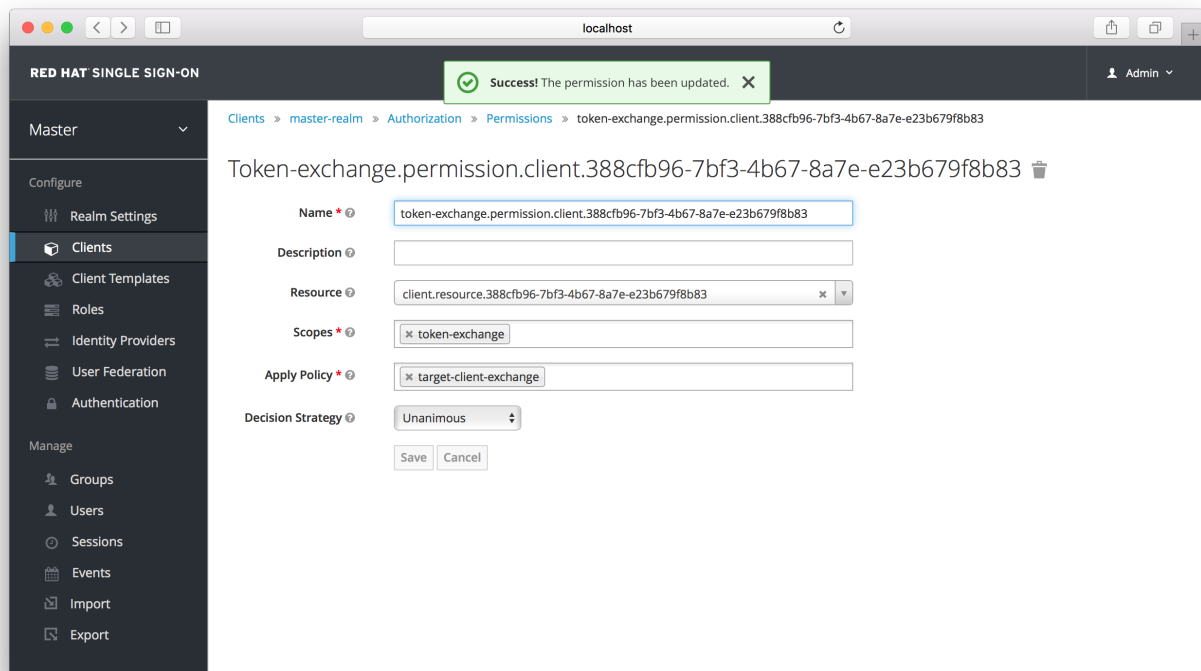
localhost

RED HAT SINGLE SIGN-ON

Success! The permission has been updated.

Admin

Master

Configure

Realm Settings

Clients

Client Templates

Roles

Identity Providers

User Federation

Authentication

Manage

Groups

Users

Sessions

Events

Import

Export

Clients » master-realm » Authorization » Permissions » token-exchange.permission.client.388cfb96-7bf3-4b67-8a7e-e23b679f8b83

Token-exchange.permission.client.388cfb96-7bf3-4b67-8a7e-e23b679f8b83

Name * token-exchange.permission.client.388cfb96-7bf3-4b67-8a7e-e23b679f8b83

Description

Resource client.resource.388cfb96-7bf3-4b67-8a7e-e23b679f8b83

Scopes * token-exchange

Apply Policy * target-client-exchange

Decision Strategy Unanimous

Save Cancel